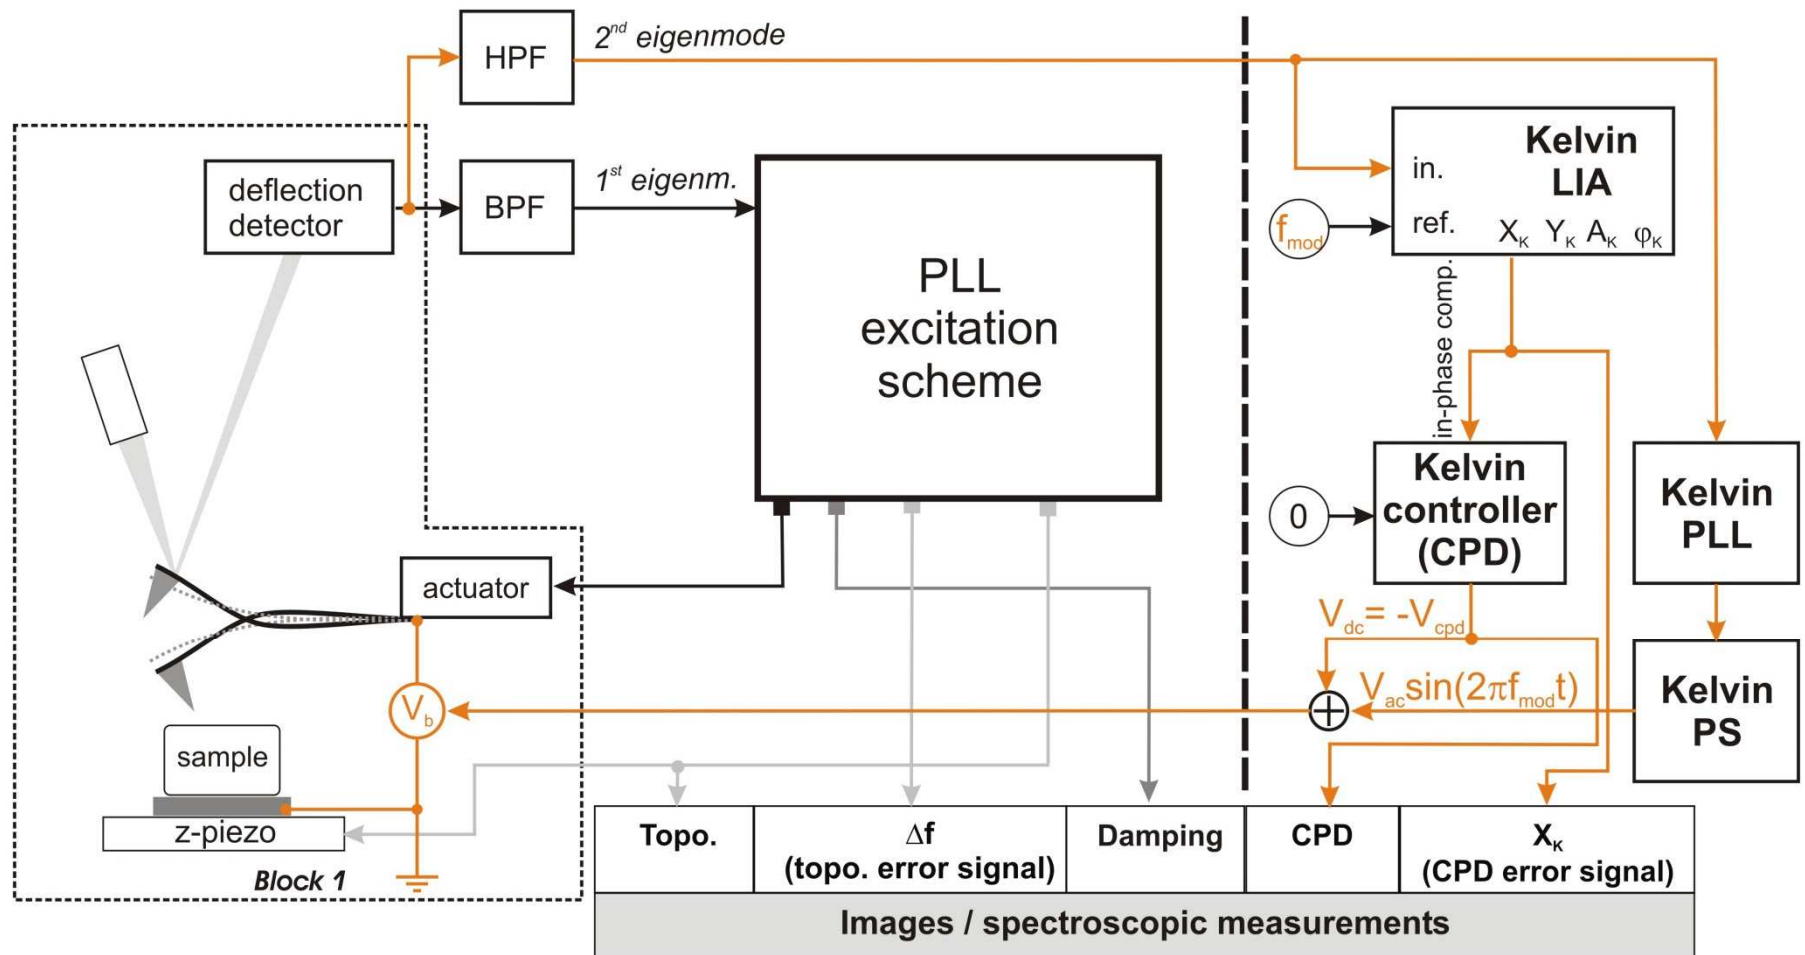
HPF

$2^{nd}$ eigenmode

BPF

$1^{st}$ eigenm.

deflection detector

PLL excitation scheme

Kelvin LIA

in.

ref.

$f_{mod}$

$X_K$ $Y_K$ $A_K$ $\varphi_K$

in-phase comp.

Kelvin controller (CPD)

0

Kelvin PLL

Kelvin PS

actuator

$V_{dc} = -V_{cpd}$

$V_{ac}\sin(2\pi f_{mod}t)$

$V_b$

sample

z-piezo

Block 1

| Topo. | $\Delta$f (topo. error signal) | Damping | CPD | $X_K$ (CPD error signal) |
|---|---|---|---|---|

Images / spectroscopic measurements